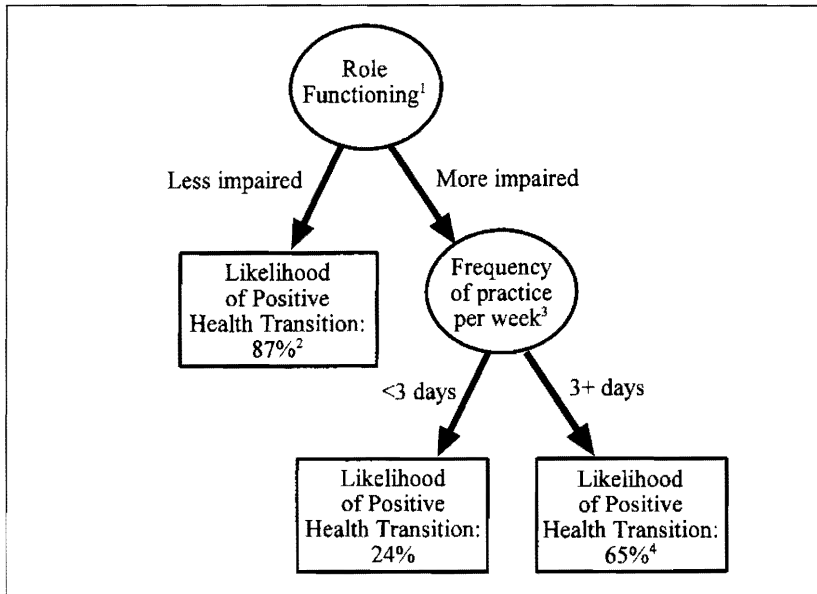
Role Functioning$^{1}$

Less impaired

More impaired

Likelihood of Positive Health Transition: 87%$^{2}$

Frequency of practice per week$^{3}$

<3 days

3+ days

Likelihood of Positive Health Transition: 24%

Likelihood of Positive Health Transition: 65%$^{4}$